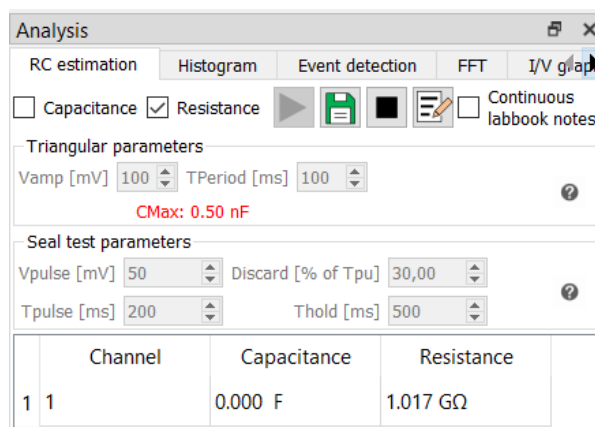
Analysis

RC estimation | Histogram | Event detection | FFT | I/V grap

Capacitance Resistance Continuous labbook notes

Triangular parameters

Vamp [mV] 100 TPeriod [ms] 100

CMax: 0.50 nF

Seal test parameters

Vpulse [mV] 50 Discard [% of Tpu] 30,00

Tpulse [ms] 200 Thold [ms] 500

| | Channel | Capacitance | Resistance |
|---|---|---|---|
| 1 | 1 | 0.000 F | 1.017 GΩ |